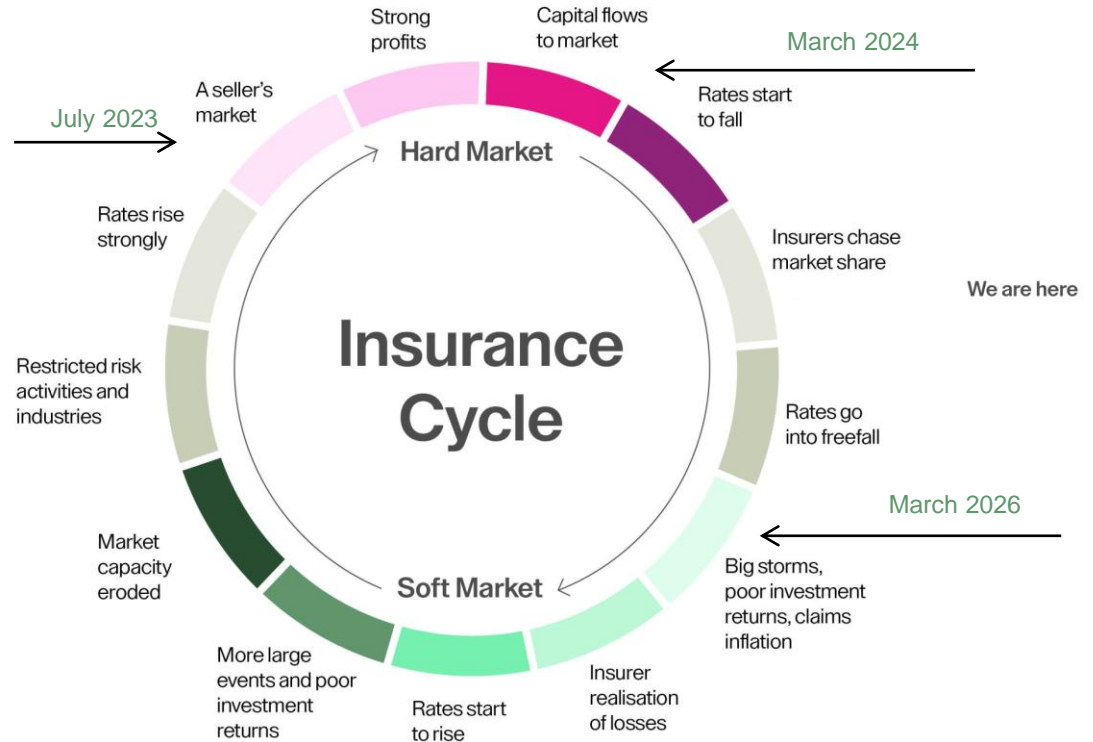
Strong profits

Capital flows to market

March 2024

A seller's market

July 2023

Rates start to fall

Hard Market

Rates rise strongly

Insurers chase market share

We are here

Insurance Cycle

Restricted risk activities and industries

Rates go into freefall

March 2026

Market capacity eroded

Soft Market

Big storms, poor investment returns, claims inflation

More large events and poor investment returns

Rates start to rise

Insurer realisation of losses